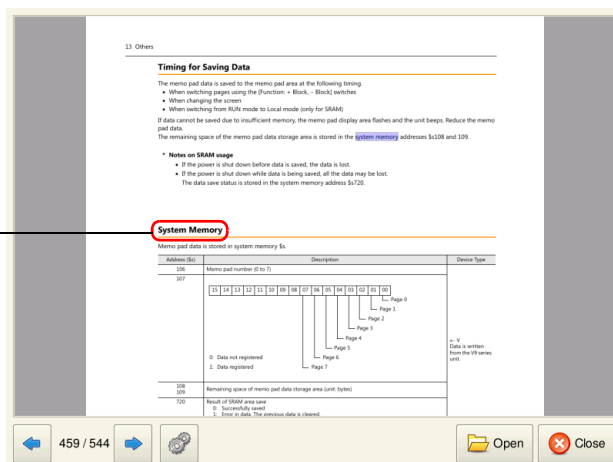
13 Others

Timing for Saving Data

The memo pad data is saved to the memo pad area at the following timing.
• When switching pages using the [Function: + Block, – Block] switches
• When changing the screen
• When switching from RUN mode to Local mode (only for SRAM)

If data cannot be saved due to insufficient memory, the memo pad display area flashes and the unit beeps. Reduce the memo pad data.
The remaining space of the memo pad data storage area is stored in the system memory addresses $s108 and 109.

* Notes on SRAM usage
• If the power is shut down before data is saved, the data is lost.
• If the power is shut down while data is being saved, all the data may be lost. The data save status is stored in the system memory address $s720.

System Memory

Memo pad data is stored in system memory $s.

| Address ($s) | Description | Device Type |
|---|---|---|
| 106 | Memo pad number (0 to 7) | ← V Data is written from the V9 series unit. |
| 107 | 15 14 13 12 11 10 09 08 07 06 05 04 03 02 01 00 — Page 0, Page 1, Page 2, Page 3, Page 4, Page 5, Page 6, Page 7; 0: Data not registered 1: Data registered | |
| 108 109 | Remaining space of memo pad data storage area (unit: bytes) | |
| 720 | Result of SRAM area save 0: Successfully saved 1: Error in data. The previous data is cleared. | |

459 / 544

Open

Close